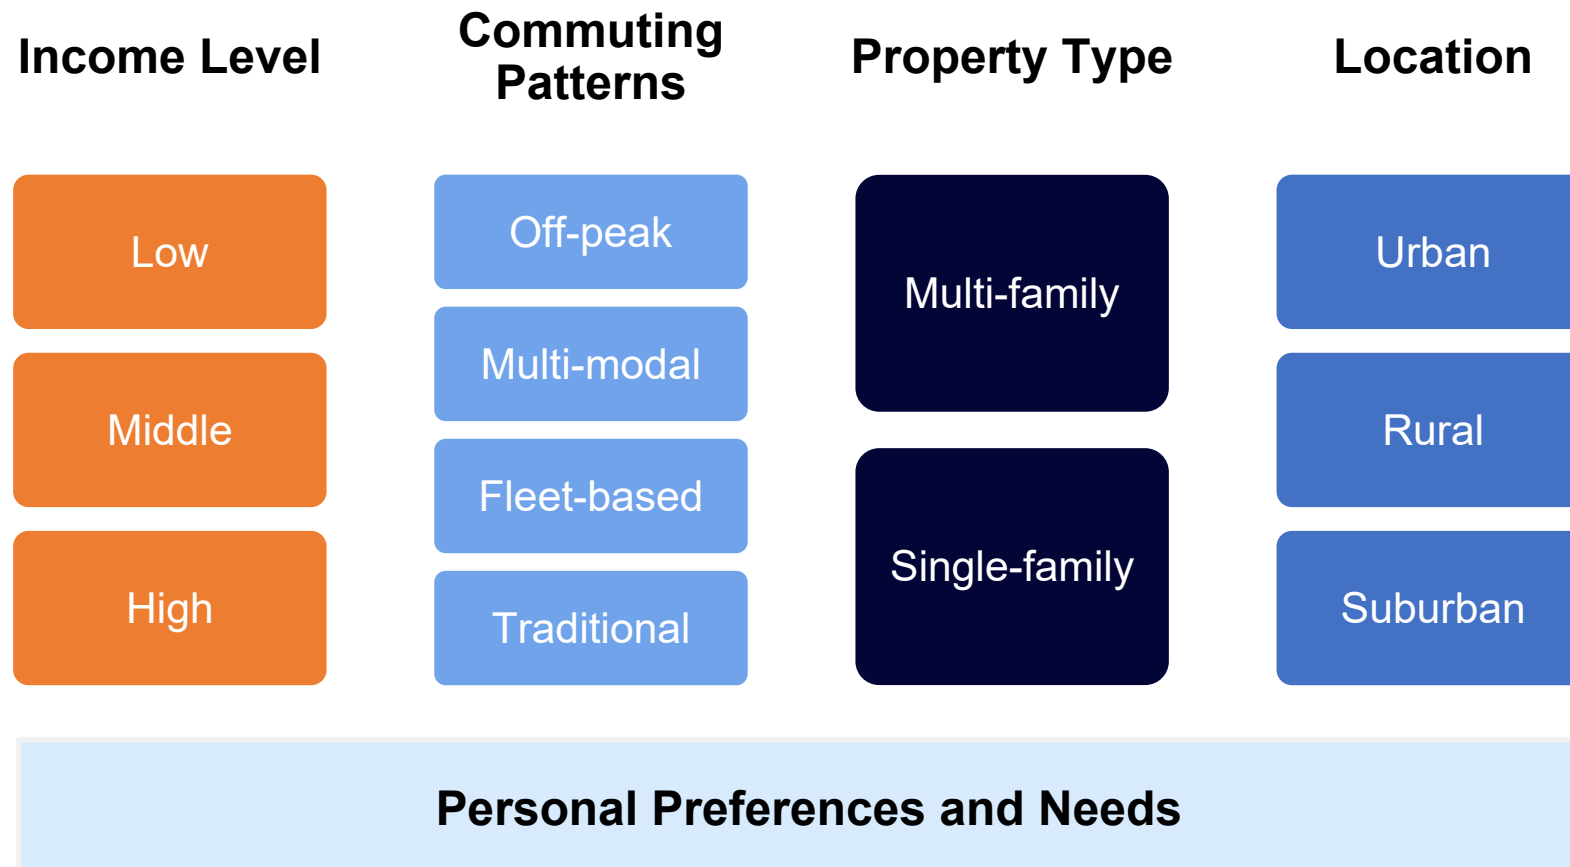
Income Level

Low

Middle

High

Commuting Patterns

Off-peak

Multi-modal

Fleet-based

Traditional

Property Type

Multi-family

Single-family

Location

Urban

Rural

Suburban

Personal Preferences and Needs